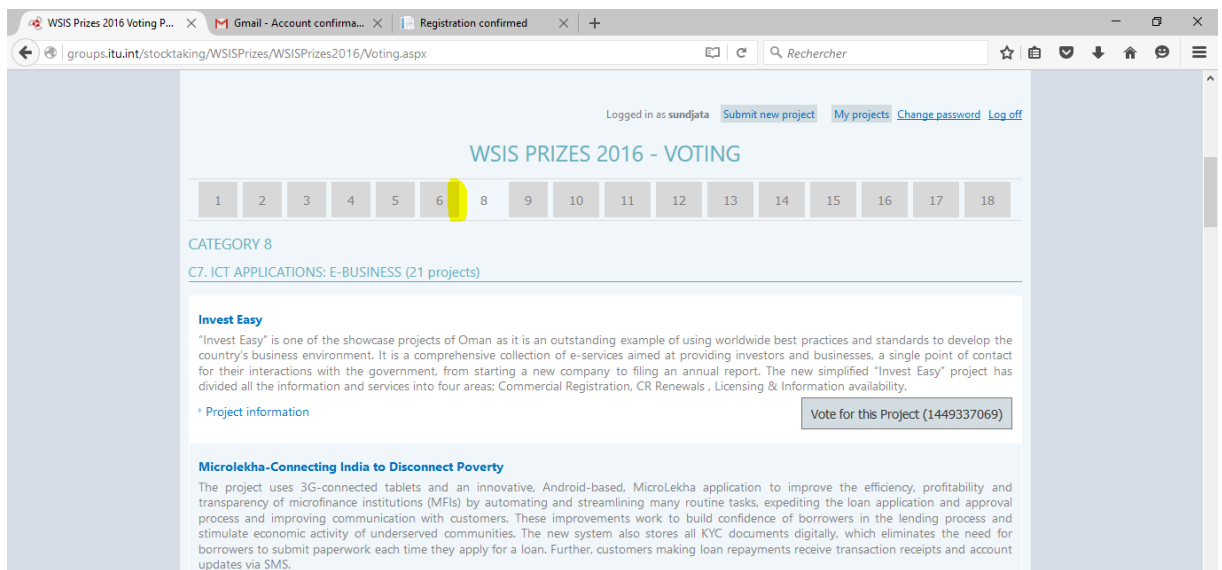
WSIS Prizes 2016 Voting P... Gmail - Account confirma... Registration confirmed

groups.itu.int/stocktaking/WSISPrizes/WSISPrizes2016/Voting.aspx

Rechercher

Logged in as sundjata Submit new project My projects Change password Log off

WSIS PRIZES 2016 - VOTING

| 1 | 2 | 3 | 4 | 5 | 6 | 8 | 9 | 10 | 11 | 12 | 13 | 14 | 15 | 16 | 17 | 18 |
|---|---|---|---|---|---|---|---|---|---|---|---|---|---|---|---|---|

CATEGORY 8

C7. ICT APPLICATIONS: E-BUSINESS (21 projects)

Invest Easy

"Invest Easy" is one of the showcase projects of Oman as it is an outstanding example of using worldwide best practices and standards to develop the country's business environment. It is a comprehensive collection of e-services aimed at providing investors and businesses, a single point of contact for their interactions with the government, from starting a new company to filing an annual report. The new simplified "Invest Easy" project has divided all the information and services into four areas; Commercial Registration, CR Renewals , Licensing & Information availability.

Project information

Vote for this Project (1449337069)

Microlekha-Connecting India to Disconnect Poverty

The project uses 3G-connected tablets and an innovative, Android-based, MicroLekha application to improve the efficiency, profitability and transparency of microfinance institutions (MFIs) by automating and streamlining many routine tasks, expediting the loan application and approval process and improving communication with customers. These improvements work to build confidence of borrowers in the lending process and stimulate economic activity of underserved communities. The new system also stores all KYC documents digitally, which eliminates the need for borrowers to submit paperwork each time they apply for a loan. Further, customers making loan repayments receive transaction receipts and account updates via SMS.